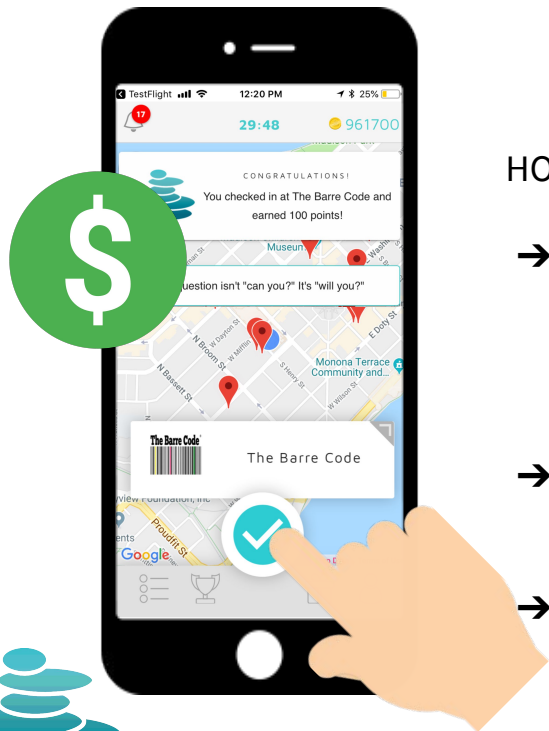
$

TestFlight 12:20 PM 25%

17

29:48

961700

CONGRATULATIONS!

You checked in at The Barre Code and earned 100 points!

Museum

question isn't "can you?" It's "will you?"

N Broom St

W Dayton St

W Mifflin

N Bassett St

S Henry St

E Doty St

Monona Terrace Community and...

W Wilson St

The Barre Code

The Barre Code

view Foundation, Inc

Proudfit St

ents

Google

HO

➔

➔

➔